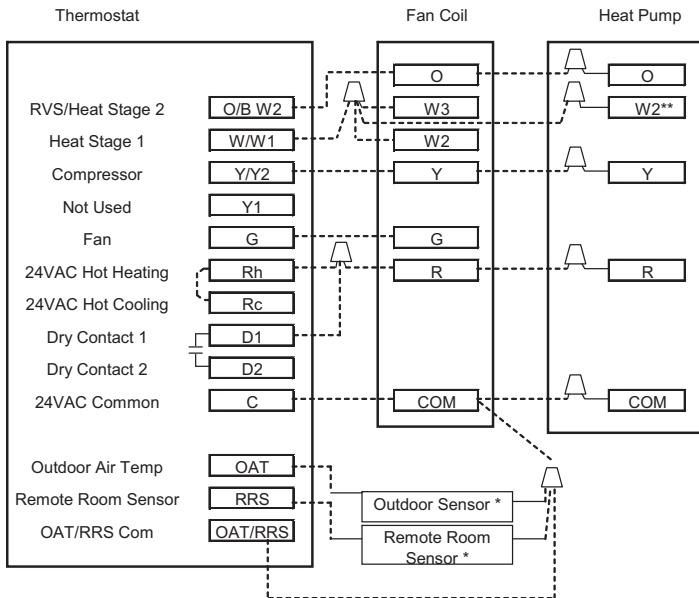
Thermostat

Fan Coil

Heat Pump

RVS/Heat Stage 2 O/B W2
Heat Stage 1 W/W1
Compressor Y/Y2
Not Used Y1
Fan G
24VAC Hot Heating Rh
24VAC Hot Cooling Rc
Dry Contact 1 D1
Dry Contact 2 D2
24VAC Common C

Outdoor Air Temp OAT
Remote Room Sensor RRS
OAT/RRS Com OAT/RRS

O
W3
W2
Y
G
R
COM

O
W2**
Y
R
COM

Outdoor Sensor *
Remote Room Sensor *